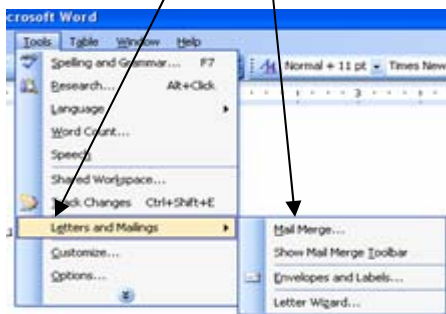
crosoft Word

Tools Table Window Help

Spelling and Grammar... F7

Research... Alt+Click

Language

Word Count...

Speech

Shared Workspace...

Track Changes Ctrl+Shift+E

Letters and Mailings

Customize...

Options...

Normal + 11 pt Times New

Mail Merge...

Show Mail Merge Toolbar

Envelopes and Labels...

Letter Wizard...